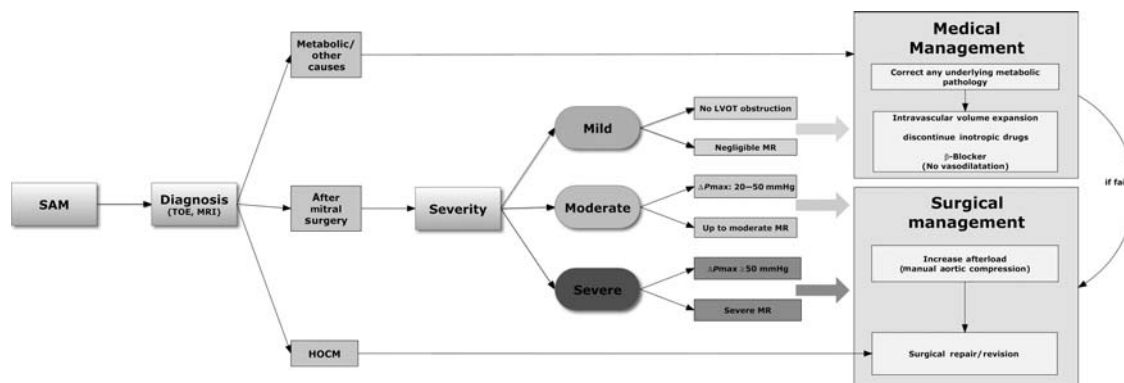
SAM

Diagnosis
(TOE, MRI)

Metabolic/ other causes

After mitral surgery

HOCM

Severity

Mild

Moderate

Severe

No LVOT obstruction

Negligible MR

$\Delta$Pmax: 20—50 mmHg

Up to moderate MR

$\Delta$Pmax $\geq$50 mmHg

Severe MR

Medical Management

Correct any underlying metabolic pathology

Intravascular volume expansion

discontinue inotropic drugs

$\beta$-Blocker
(No vasodilatation)

if fai

Surgical management

Increase afterload
(manual aortic compression)

Surgical repair/revision